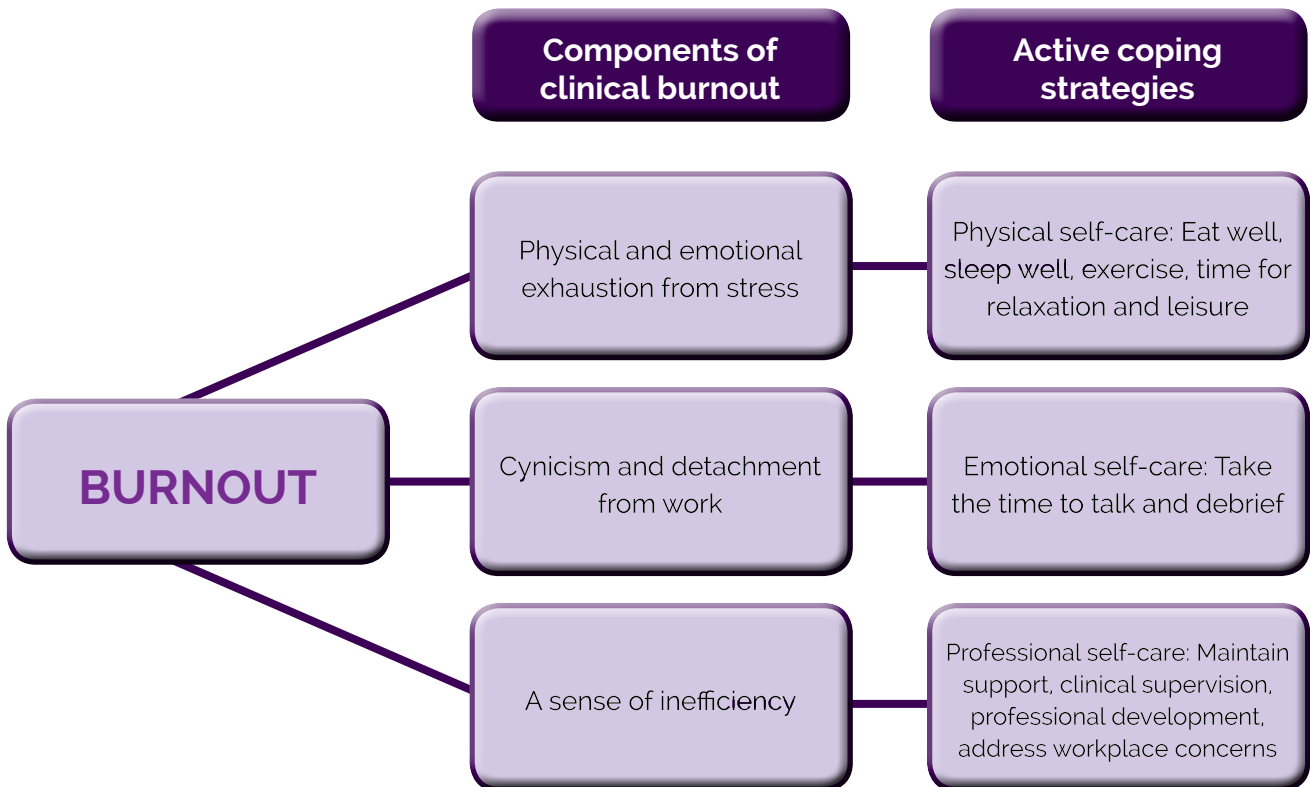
Components of clinical burnout

Active coping strategies

BURNOUT

Physical and emotional exhaustion from stress

Physical self-care: Eat well, sleep well, exercise, time for relaxation and leisure

Cynicism and detachment from work

Emotional self-care: Take the time to talk and debrief

A sense of inefficiency

Professional self-care: Maintain support, clinical supervision, professional development, address workplace concerns